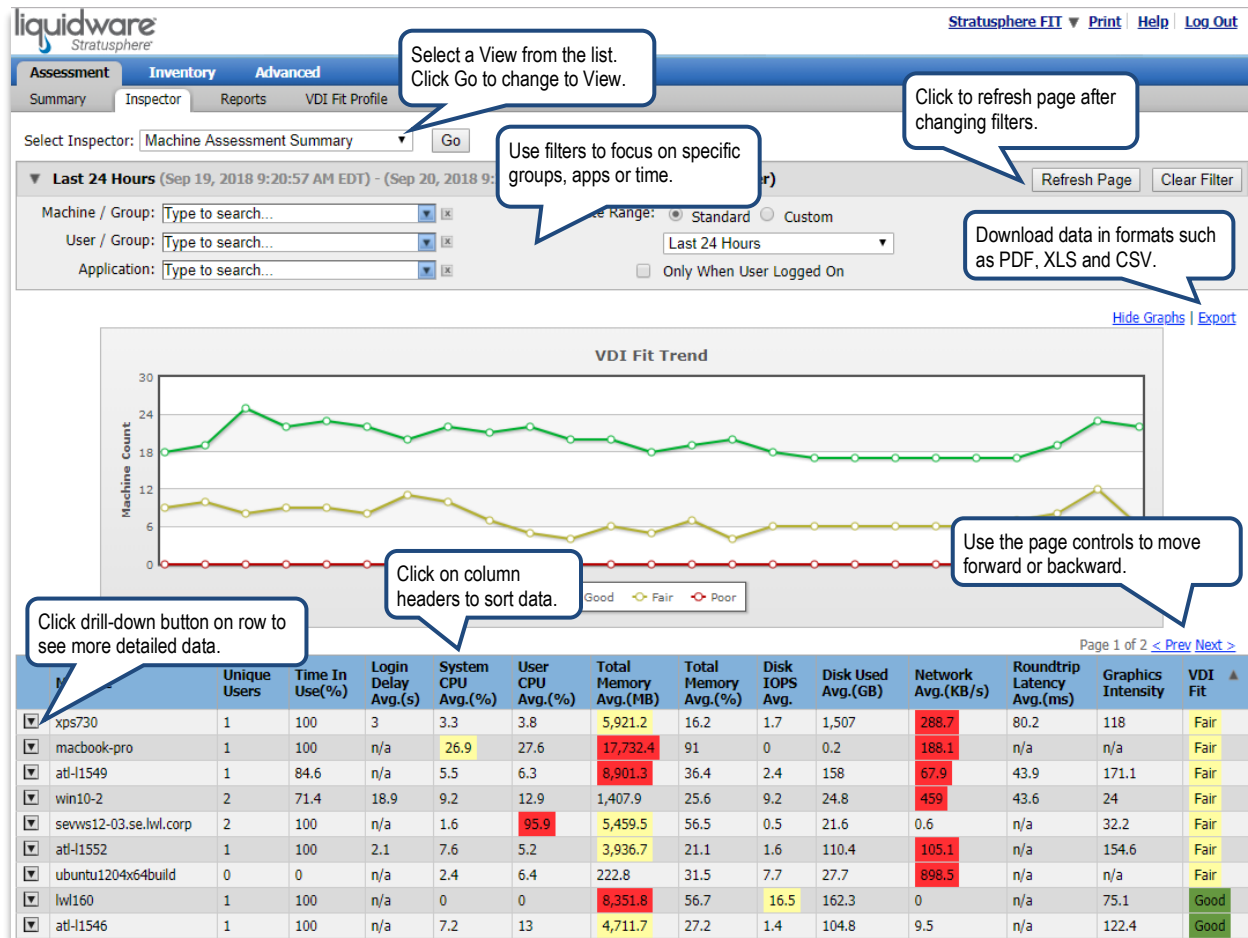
liquidware
Stratusphere

Stratusphere FIT ▼ | Print | Help | Log Out

Assessment | Inventory | Advanced

Summary | Inspector | Reports | VDI Fit Profile

Select a View from the list. Click Go to change to View.

Click to refresh page after changing filters.

Select Inspector: Machine Assessment Summary ▼ Go

Use filters to focus on specific groups, apps or time.

▼ Last 24 Hours (Sep 19, 2018 9:20:57 AM EDT) - (Sep 20, 2018 9:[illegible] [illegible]er)

Refresh Page | Clear Filter

Machine / Group: Type to search...
User / Group: Type to search...
Application: Type to search...

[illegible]e Range: Standard Custom
Last 24 Hours ▼
Only When User Logged On

Download data in formats such as PDF, XLS and CSV.

Hide Graphs | Export

VDI Fit Trend

Machine Count
30
24
18
12
6
0

Use the page controls to move forward or backward.

Click on column headers to sort data.

Good Fair Poor

Click drill-down button on row to see more detailed data.

Page 1 of 2 < Prev Next >

| | M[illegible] | Unique Users | Time In Use(%) | Login Delay Avg.(s) | System CPU Avg.(%) | User CPU Avg.(%) | Total Memory Avg.(MB) | Total Memory Avg.(%) | Disk IOPS Avg. | Disk Used Avg.(GB) | Network Avg.(KB/s) | Roundtrip Latency Avg.(ms) | Graphics Intensity | VDI Fit |
|---|---|---|---|---|---|---|---|---|---|---|---|---|---|---|
| ▼ | xps730 | 1 | 100 | 3 | 3.3 | 3.8 | 5,921.2 | 16.2 | 1.7 | 1,507 | 288.7 | 80.2 | 118 | Fair |
| ▼ | macbook-pro | 1 | 100 | n/a | 26.9 | 27.6 | 17,732.4 | 91 | 0 | 0.2 | 188.1 | n/a | n/a | Fair |
| ▼ | atl-l1549 | 1 | 84.6 | n/a | 5.5 | 6.3 | 8,901.3 | 36.4 | 2.4 | 158 | 67.9 | 43.9 | 171.1 | Fair |
| ▼ | win10-2 | 2 | 71.4 | 18.9 | 9.2 | 12.9 | 1,407.9 | 25.6 | 9.2 | 24.8 | 459 | 43.6 | 24 | Fair |
| ▼ | sevws12-03.se.lwl.corp | 2 | 100 | n/a | 1.6 | 95.9 | 5,459.5 | 56.5 | 0.5 | 21.6 | 0.6 | n/a | 32.2 | Fair |
| ▼ | atl-l1552 | 1 | 100 | 2.1 | 7.6 | 5.2 | 3,936.7 | 21.1 | 1.6 | 110.4 | 105.1 | n/a | 154.6 | Fair |
| ▼ | ubuntu1204x64build | 0 | 0 | n/a | 2.4 | 6.4 | 222.8 | 31.5 | 7.7 | 27.7 | 898.5 | n/a | n/a | Fair |
| ▼ | lwl160 | 1 | 100 | n/a | 0 | 0 | 8,351.8 | 56.7 | 16.5 | 162.3 | 0 | n/a | 75.1 | Good |
| ▼ | atl-l1546 | 1 | 100 | n/a | 7.2 | 13 | 4,711.7 | 27.2 | 1.4 | 104.8 | 9.5 | n/a | 122.4 | Good |